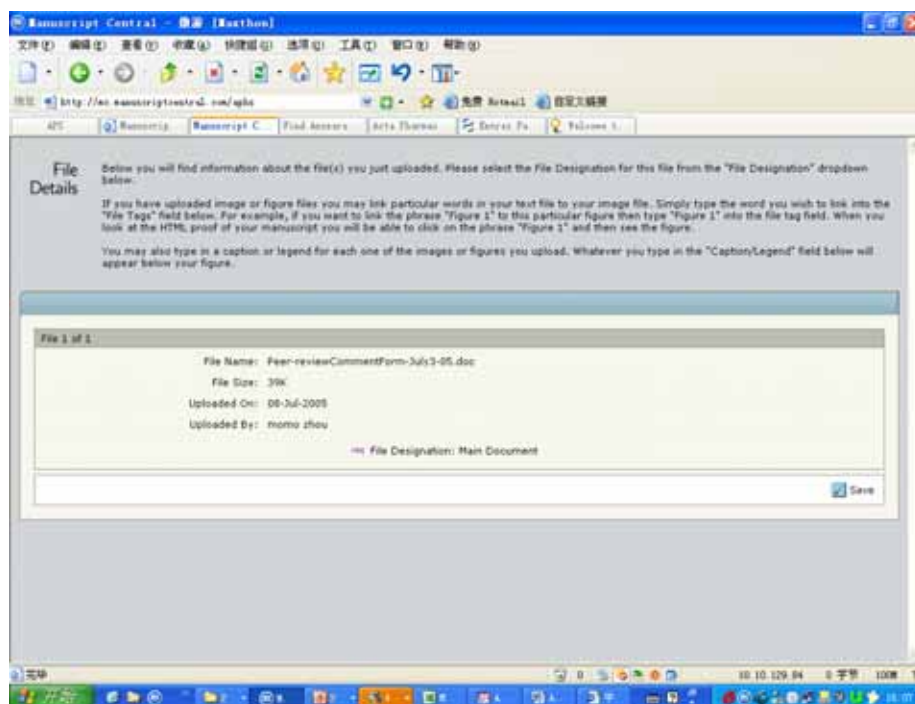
Manuscript Central - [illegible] [Maxthon]

文件(F) 编辑(E) 查看(V) 收藏(A) 快捷组(G) 选项(O) 工具(T) 窗口(W) 帮助(H)

地址 http://mc.manuscriptcentral.com/aphs

APS | Manuscrip | Manuscript C | Find Answers | Acta Pharmac | Entrez Pu | Welcome t

File Details

Below you will find information about the file(s) you just uploaded. Please select the File Designation for this file from the "File Designation" dropdown below.

If you have uploaded image or figure files you may link particular words in your text file to your image file. Simply type the word you wish to link into the "File Tags" field below. For example, if you want to link the phrase "Figure 1" to this particular figure then type "Figure 1" into the file tag field. When you look at the HTML proof of your manuscript you will be able to click on the phrase "Figure 1" and then see the figure.

You may also type in a caption or legend for each one of the images or figures you upload. Whatever you type in the "Caption/Legend" field below will appear below your figure.

File 1 of 1

File Name: Peer-reviewCommentForm-July5-05.doc

File Size: 39K

Uploaded On: 08-Jul-2005

Uploaded By: momo zhou

File Designation: Main Document

Save

完毕

10.10.129.84 0 字节 100%